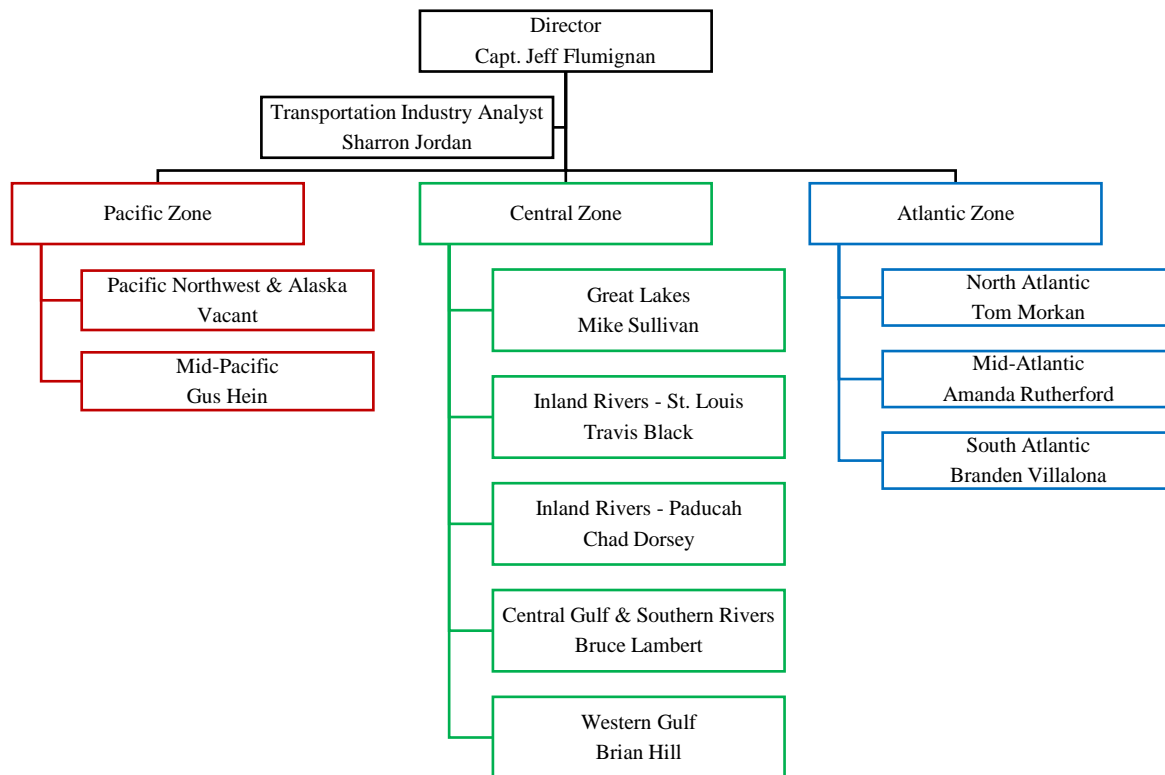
Director
Capt. Jeff Flumignan

Transportation Industry Analyst
Sharron Jordan

Pacific Zone

Pacific Northwest & Alaska
Vacant

Mid-Pacific
Gus Hein

Central Zone

Great Lakes
Mike Sullivan

Inland Rivers - St. Louis
Travis Black

Inland Rivers - Paducah
Chad Dorsey

Central Gulf & Southern Rivers
Bruce Lambert

Western Gulf
Brian Hill

Atlantic Zone

North Atlantic
Tom Morkan

Mid-Atlantic
Amanda Rutherford

South Atlantic
Branden Villalona